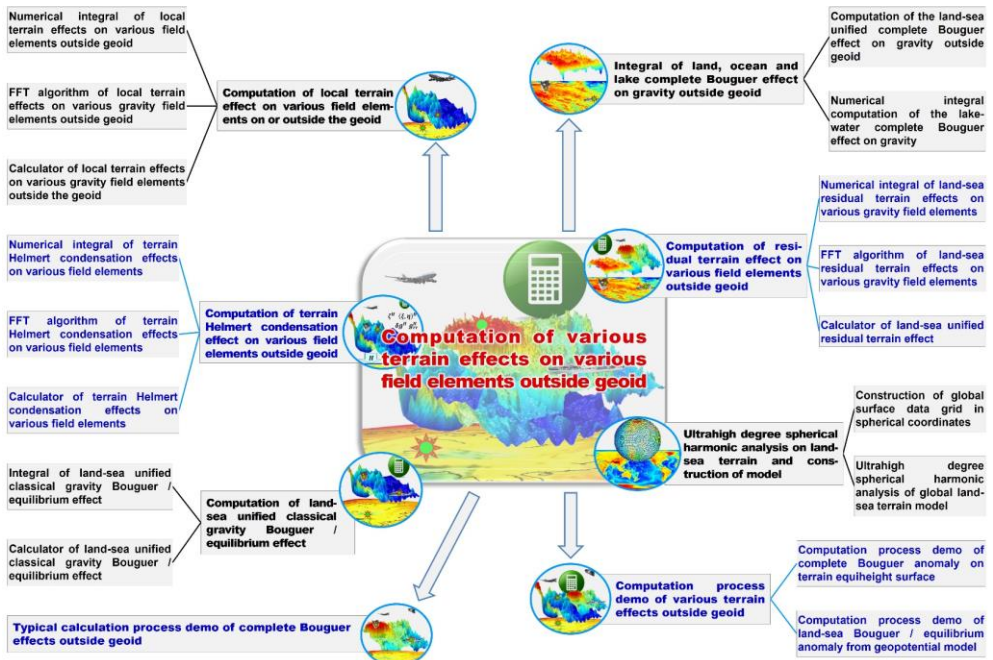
Numerical integral of local terrain effects on various field elements outside geoid

FFT algorithm of local terrain effects on various gravity field elements outside geoid

Calculator of local terrain effects on various gravity field elements outside the geoid

Computation of local terrain effect on various field elements on or outside the geoid

Integral of land, ocean and lake complete Bouguer effect on gravity outside geoid

Computation of the land-sea unified complete Bouguer effect on gravity outside geoid

Numerical integral computation of the lake-water complete Bouguer effect on gravity

Numerical integral of land-sea residual terrain effects on various gravity field elements

Computation of residual terrain effect on various field elements outside geoid

FFT algorithm of land-sea residual terrain effects on various gravity field elements

Calculator of land-sea unified residual terrain effect

Numerical integral of terrain Helmert condensation effects on various field elements

FFT algorithm of terrain Helmert condensation effects on various field elements

Computation of terrain Helmert condensation effect on various field elements outside geoid

Calculator of terrain Helmert condensation effects on various field elements

Computation of various terrain effects on various field elements outside geoid

Construction of global surface data grid in spherical coordinates

Ultrahigh degree spherical harmonic analysis on land-sea terrain and construction of model

Ultrahigh degree spherical harmonic analysis of global land-sea terrain model

Integral of land-sea unified classical gravity Bouguer / equilibrium effect

Computation of land-sea unified classical gravity Bouguer / equilibrium effect

Calculator of land-sea unified classical gravity Bouguer / equilibrium effect

Computation process demo of complete Bouguer anomaly on terrain equiheight surface

Computation process demo of various terrain effects outside geoid

Computation process demo of land-sea Bouguer / equilibrium anomaly from geopotential model

Typical calculation process demo of complete Bouguer effects outside geoid